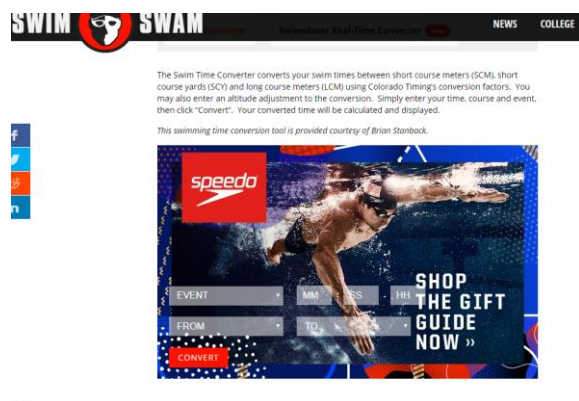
SWIM SWAM

NEWS COLLEGE

Swimulator Real-Time Converter

The Swim Time Converter converts your swim times between short course meters (SCM), short course yards (SCY) and long course meters (LCM) using Colorado Timing's conversion factors. You may also enter an altitude adjustment to the conversion. Simply enter your time, course and event, then click "Convert". Your converted time will be calculated and displayed.

This swimming time conversion tool is provided courtesy of Brian Stanback.

speedo

EVENT MM SS HH

FROM TO

CONVERT

SHOP THE GIFT GUIDE NOW »